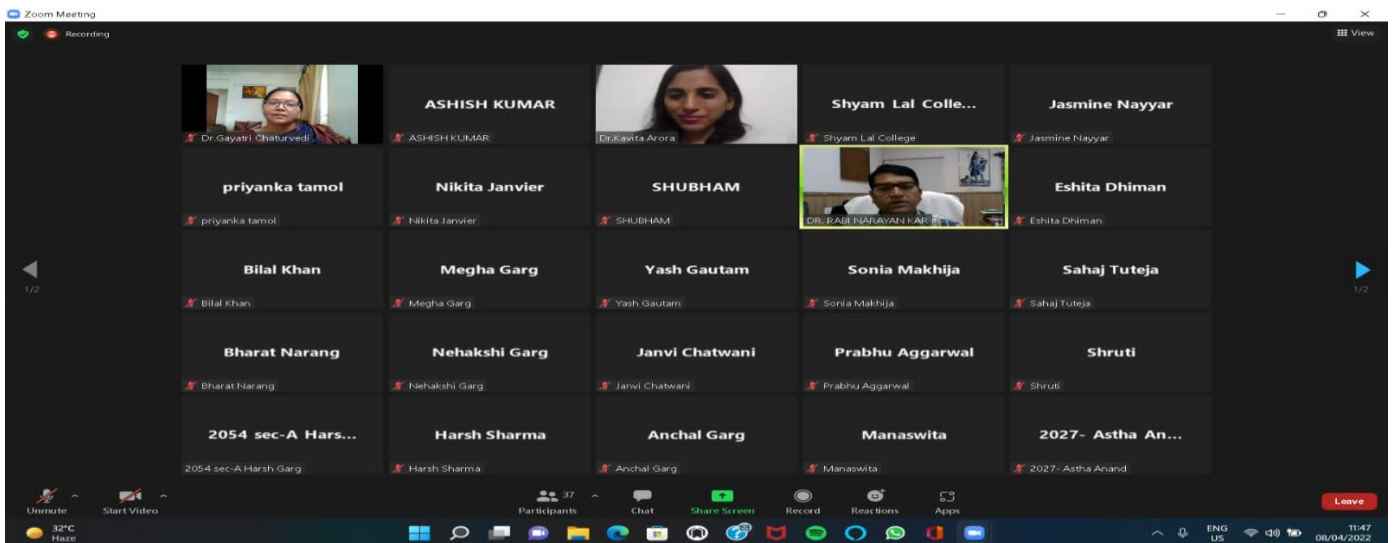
Zoom Meeting

Recording

View

Dr.Gayatri Chaturvedi

ASHISH KUMAR

ASHISH KUMAR

Dr.Kavita Arora

Shyam Lal Colle...

Shyam Lal College

Jasmine Nayyar

Jasmine Nayyar

priyanka tamol

priyanka tamol

Nikita Janvier

Nikita Janvier

SHUBHAM

SHUBHAM

DR. RABI NARAYAN KAR

Eshita Dhiman

Eshita Dhiman

1/2

Bilal Khan

Bilal Khan

Megha Garg

Megha Garg

Yash Gautam

Yash Gautam

Sonia Makhija

Sonia Makhija

Sahaj Tuteja

Sahaj Tuteja

1/2

Bharat Narang

Bharat Narang

Nehakshi Garg

Nehakshi Garg

Janvi Chatwani

Janvi Chatwani

Prabhu Aggarwal

Prabhu Aggarwal

Shruti

Shruti

2054 sec-A Hars...

2054 sec-A Harsh Garg

Harsh Sharma

Harsh Sharma

Anchal Garg

Anchal Garg

Manaswita

Manaswita

2027- Astha An...

2027- Astha Anand

Unmute

Start Video

37

Participants

Chat

Share Screen

Record

Reactions

Apps

Leave

32°C

Haze

ENG

US

11:47

08/04/2022